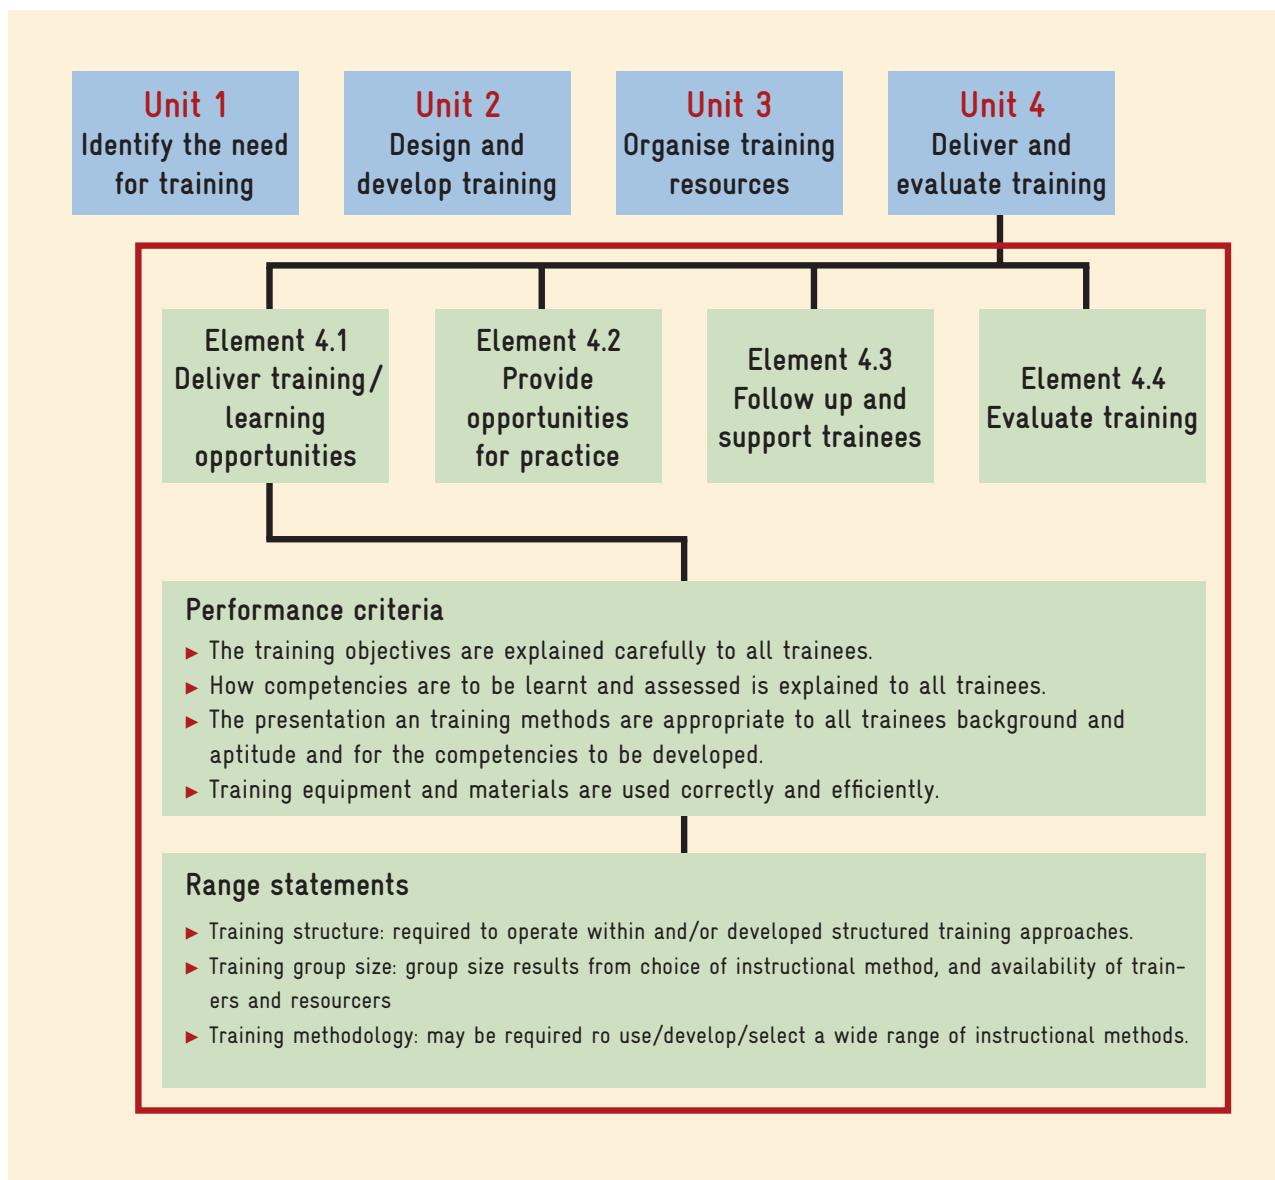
Unit 1
Identify the need for training

Unit 2
Design and develop training

Unit 3
Organise training resources

Unit 4
Deliver and evaluate training

Element 4.1
Deliver training/ learning opportunities

Element 4.2
Provide opportunities for practice

Element 4.3
Follow up and support trainees

Element 4.4
Evaluate training

Performance criteria
▸ The training objectives are explained carefully to all trainees.
▸ How competencies are to be learnt and assessed is explained to all trainees.
▸ The presentation an training methods are appropriate to all trainees background and aptitude and for the competencies to be developed.
▸ Training equipment and materials are used correctly and efficiently.

Range statements
▸ Training structure: required to operate within and/or developed structured training approaches.
▸ Training group size: group size results from choice of instructional method, and availability of trainers and resourcers
▸ Training methodology: may be required ro use/develop/select a wide range of instructional methods.